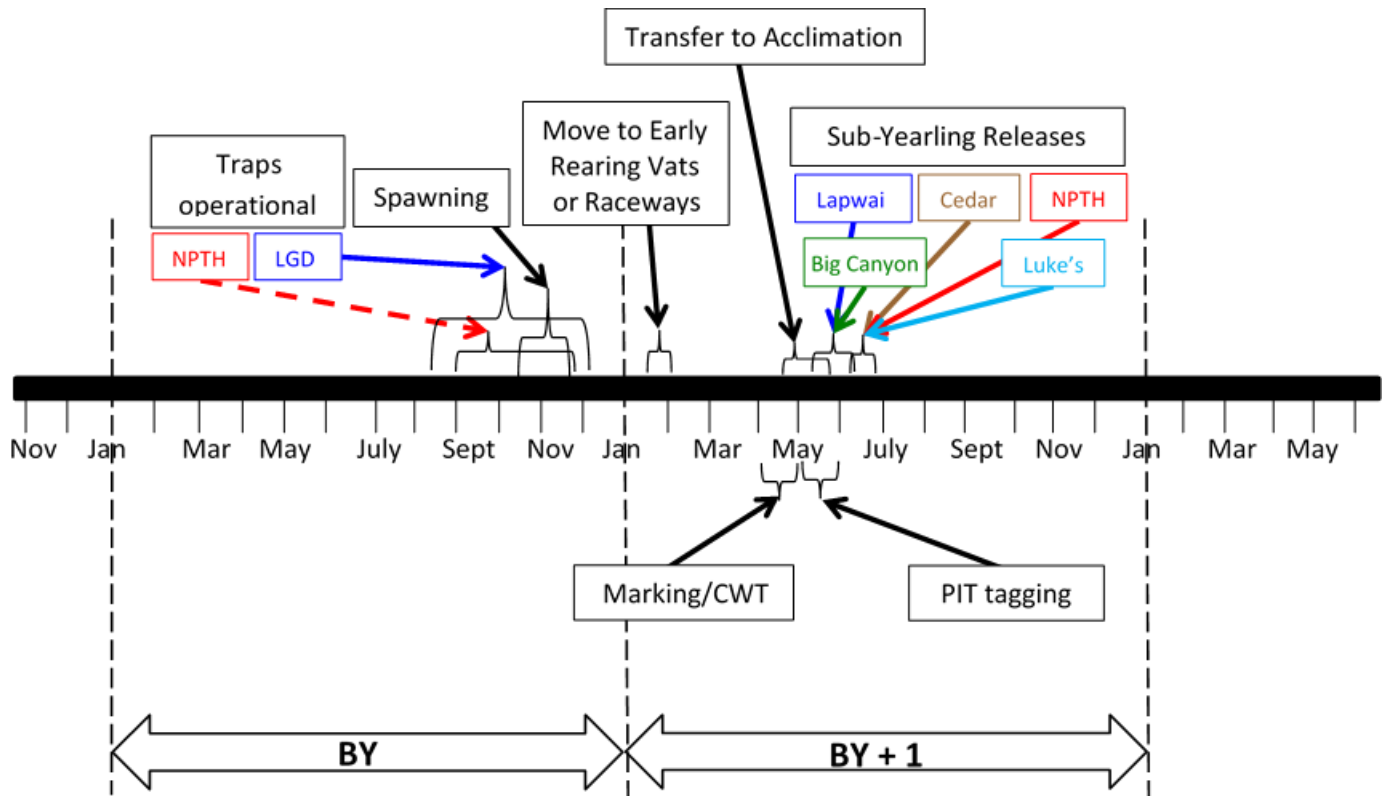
Transfer to Acclimation

Traps operational

Spawning

Move to Early Rearing Vats or Raceways

Sub-Yearling Releases

NPTH

LGD

Lapwai

Cedar

NPTH

Big Canyon

Luke's

Nov
Jan
Mar
May
July
Sept
Nov
Jan
Mar
May
July
Sept
Nov
Jan
Mar
May

Marking/CWT

PIT tagging

BY

BY + 1